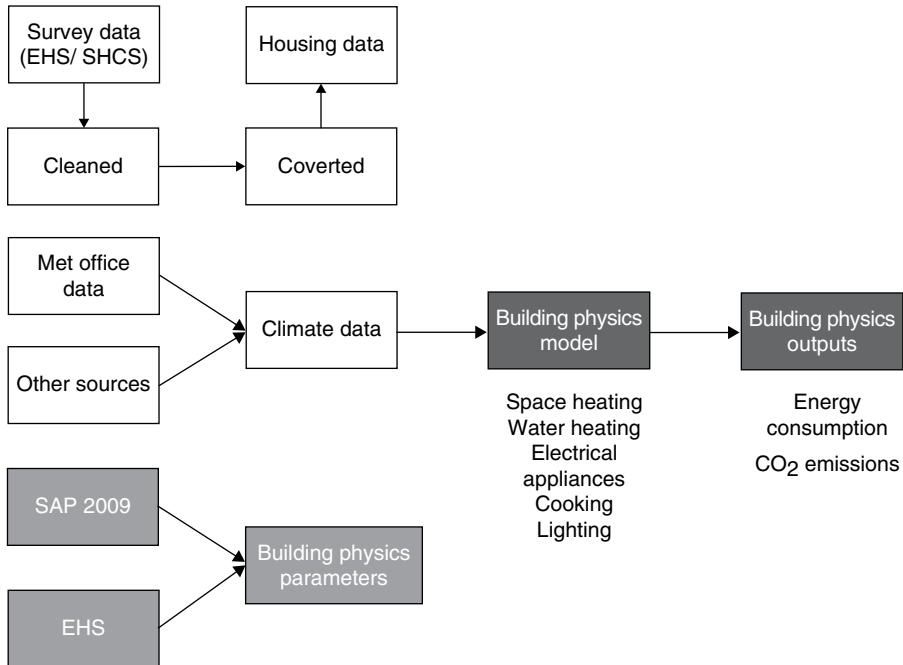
Survey data (EHS/ SHCS)

Housing data

Cleaned

Coverted

Met office data

Other sources

Climate data

Building physics model

Building physics outputs

Space heating
Water heating
Electrical appliances
Cooking
Lighting

Energy consumption
$CO_2$ emissions

SAP 2009

EHS

Building physics parameters